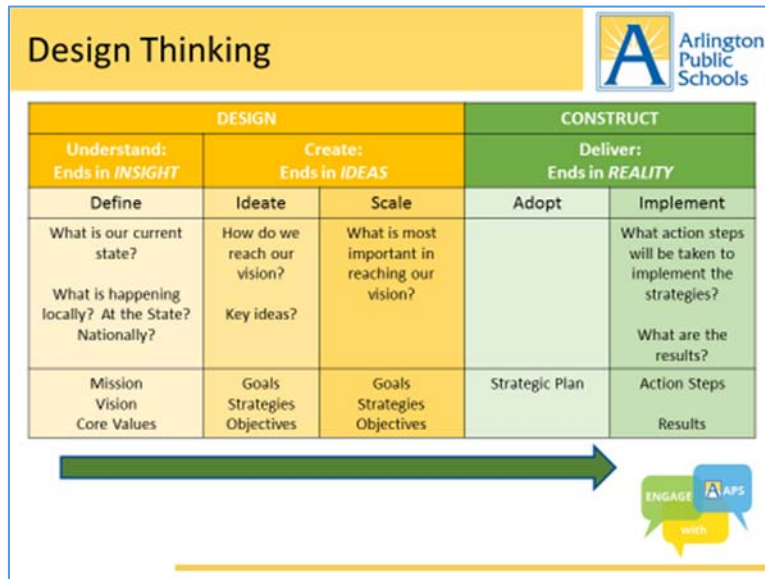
Design Thinking

Arlington Public Schools

| DESIGN | | | CONSTRUCT | |
|---|---|---|---|---|
| Understand: Ends in *INSIGHT* | Create: Ends in *IDEAS* | | Deliver: Ends in *REALITY* | |
| Define | Ideate | Scale | Adopt | Implement |
| What is our current state? What is happening locally? At the State? Nationally? | How do we reach our vision? Key ideas? | What is most important in reaching our vision? | | What action steps will be taken to implement the strategies? What are the results? |
| Mission Vision Core Values | Goals Strategies Objectives | Goals Strategies Objectives | Strategic Plan | Action Steps Results |

ENGAGE with APS